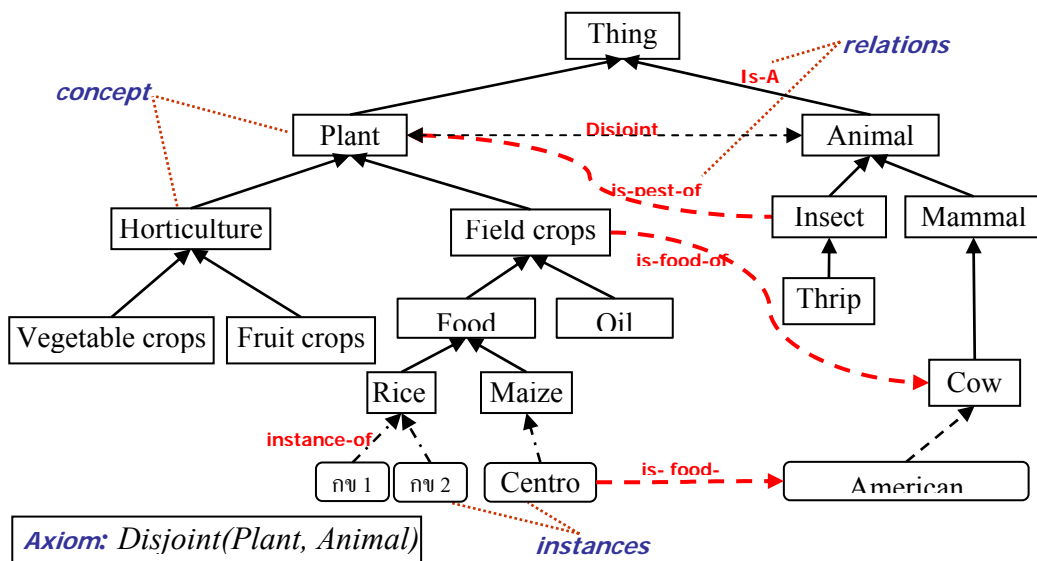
Thing

relations

Is-A

concept

Plant

Disjoint

Animal

is-pest-of

Horticulture

Field crops

Insect

Mammal

is-food-of

Thrip

Vegetable crops

Fruit crops

Food

Oil

Cow

Rice

Maize

instance-of

กข 1

กข 2

Centro

is- food-

American

Axiom: Disjoint(Plant, Animal)

instances